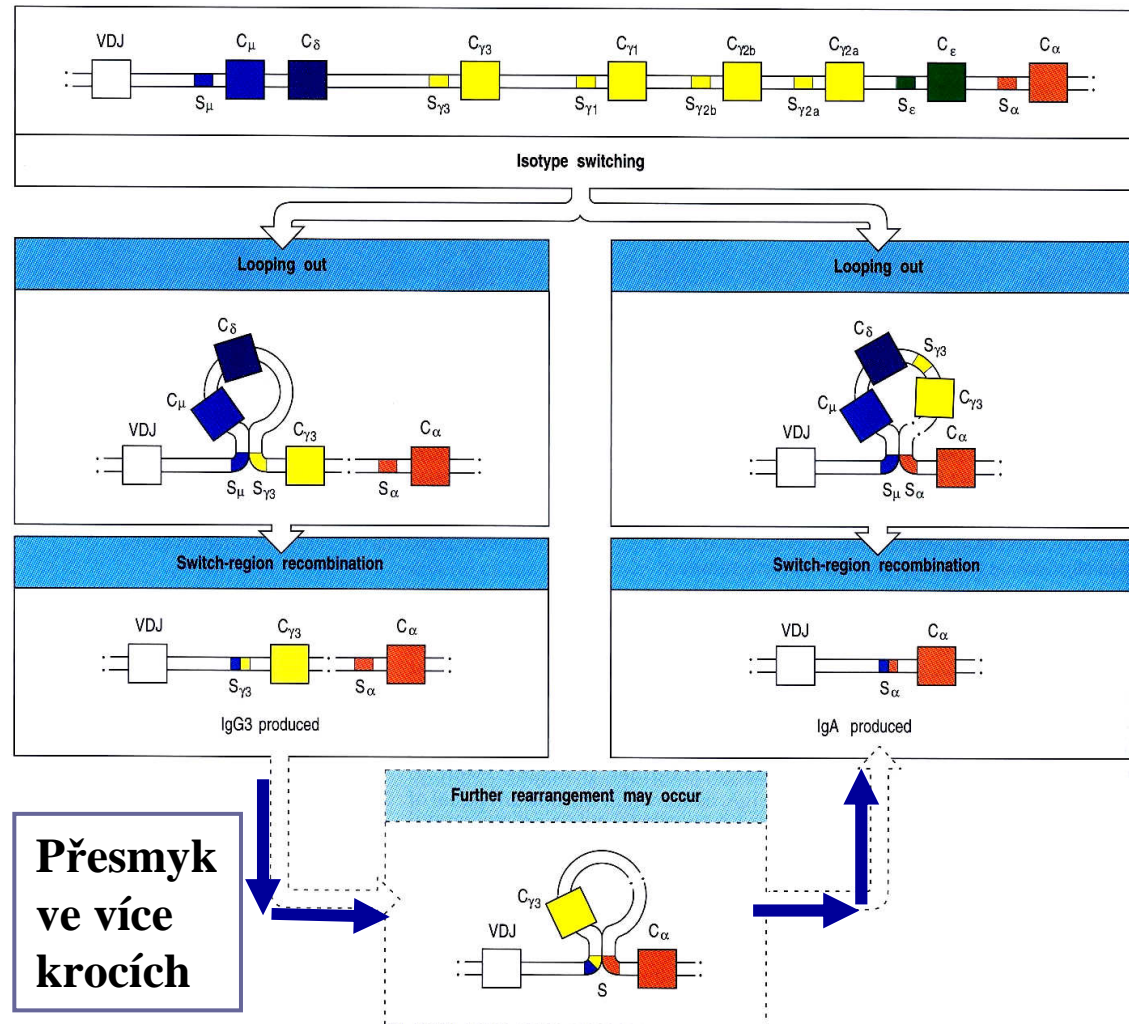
VDJ $C_\mu$ $C_\delta$ $C_{\gamma3}$ $C_{\gamma1}$ $C_{\gamma2b}$ $C_{\gamma2a}$ $C_\varepsilon$ $C_\alpha$

$S_\mu$ $S_{\gamma3}$ $S_{\gamma1}$ $S_{\gamma2b}$ $S_{\gamma2a}$ $S_\varepsilon$ $S_\alpha$

Isotype switching

Looping out

$C_\delta$ $C_\mu$ VDJ $C_{\gamma3}$ $C_\alpha$ $S_\mu$ $S_{\gamma3}$ $S_\alpha$

Switch-region recombination

VDJ $C_{\gamma3}$ $C_\alpha$ $S_{\gamma3}$ $S_\alpha$

IgG3 produced

Looping out

$C_\delta$ $S_{\gamma3}$ $C_{\gamma3}$ $C_\mu$ VDJ $C_\alpha$ $S_\mu$ $S_\alpha$

Switch-region recombination

VDJ $C_\alpha$ $S_\alpha$

IgA produced

Further rearrangement may occur

$C_{\gamma3}$ VDJ $C_\alpha$ S

Přesmyk ve více krocích